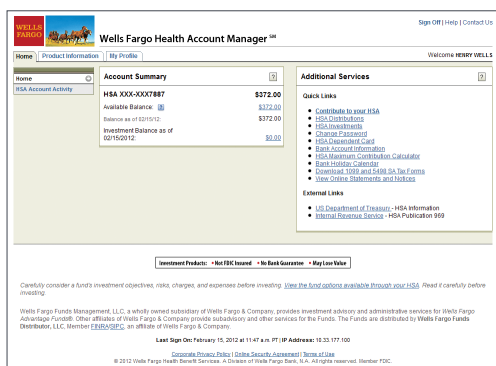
WELLS FARGO

Wells Fargo Health Account Manager SM

Sign Off | Help | Contact Us

Home | Product Information | My Profile

Welcome HENRY WELLS

Home

HSA Account Activity

Account Summary

?

HSA XXX-XXX7887 $372.00

Available Balance: $372.00

Balance as of 02/15/12: $372.00

Investment Balance as of 02/15/2012: $0.00

Additional Services

?

Quick Links

- Contribute to your HSA
- HSA Distributions
- HSA Investments
- Change Password
- HSA Dependent Card
- Bank Account Information
- HSA Maximum Contribution Calculator
- Bank Holiday Calendar
- Download 1099 and 5498 SA Tax Forms
- View Online Statements and Notices

External Links

- US Department of Treasury - HSA Information
- Internal Revenue Service - HSA Publication 969

Investment Products: • Not FDIC Insured • No Bank Guarantee • May Lose Value

Carefully consider a fund's investment objectives, risks, charges, and expenses before investing. View the fund options available through your HSA. Read it carefully before investing.

Wells Fargo Funds Management, LLC, a wholly owned subsidiary of Wells Fargo & Company, provides investment advisory and administrative services for Wells Fargo Advantage Funds®. Other affiliates of Wells Fargo & Company provide subadvisory and other services for the Funds. The Funds are distributed by Wells Fargo Funds Distributor, LLC, Member FINRA/SIPC, an affiliate of Wells Fargo & Company.

Last Sign On: February 15, 2012 at 11:47 a.m. PT | IP Address: 10.33.177.100

Corporate Privacy Policy | Online Security Agreement | Terms of Use

© 2012 Wells Fargo Health Benefit Services. A Division of Wells Fargo Bank, N.A. All rights reserved. Member FDIC.